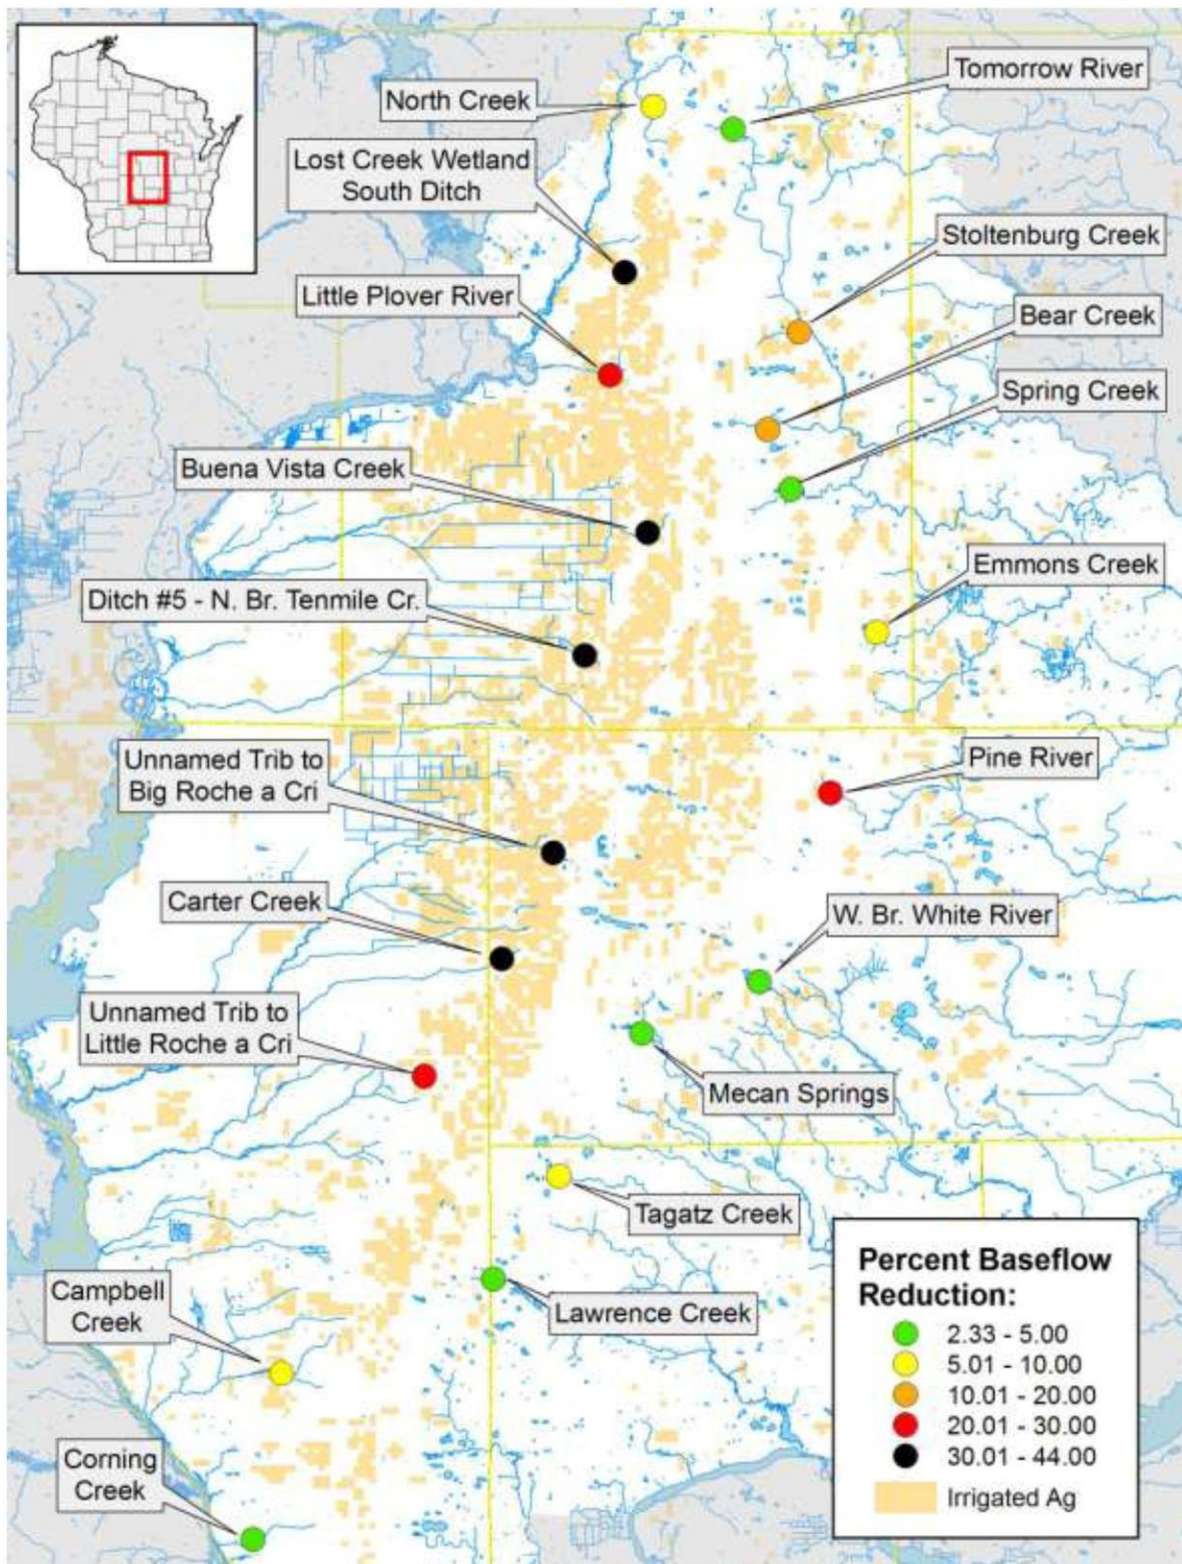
North Creek

Tomorrow River

Lost Creek Wetland South Ditch

Stoltenburg Creek

Little Plover River

Bear Creek

Spring Creek

Buena Vista Creek

Emmons Creek

Ditch #5 - N. Br. Tenmile Cr.

Unnamed Trib to Big Roche a Cri

Pine River

Carter Creek

W. Br. White River

Unnamed Trib to Little Roche a Cri

Mecan Springs

Tagatz Creek

Campbell Creek

Lawrence Creek

Corning Creek

Percent Baseflow Reduction:
2.33 - 5.00
5.01 - 10.00
10.01 - 20.00
20.01 - 30.00
30.01 - 44.00
Irrigated Ag